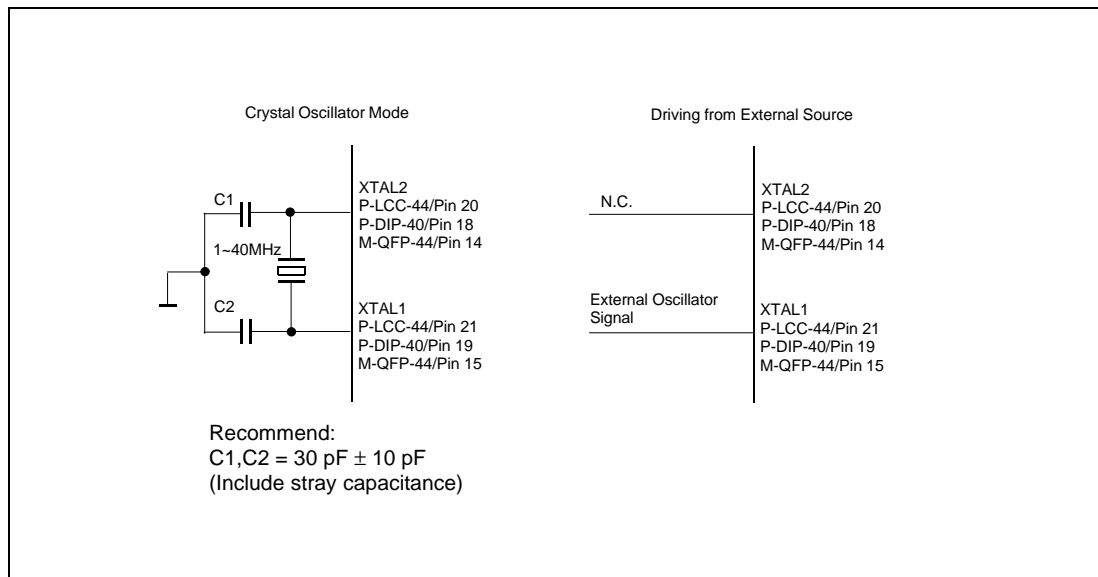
Crystal Oscillator Mode

C1

1~40MHz

C2

XTAL2
P-LCC-44/Pin 20
P-DIP-40/Pin 18
M-QFP-44/Pin 14

XTAL1
P-LCC-44/Pin 21
P-DIP-40/Pin 19
M-QFP-44/Pin 15

Driving from External Source

N.C.

XTAL2
P-LCC-44/Pin 20
P-DIP-40/Pin 18
M-QFP-44/Pin 14

External Oscillator Signal

XTAL1
P-LCC-44/Pin 21
P-DIP-40/Pin 19
M-QFP-44/Pin 15

Recommend:
C1,C2 = 30 pF $\pm$ 10 pF
(Include stray capacitance)